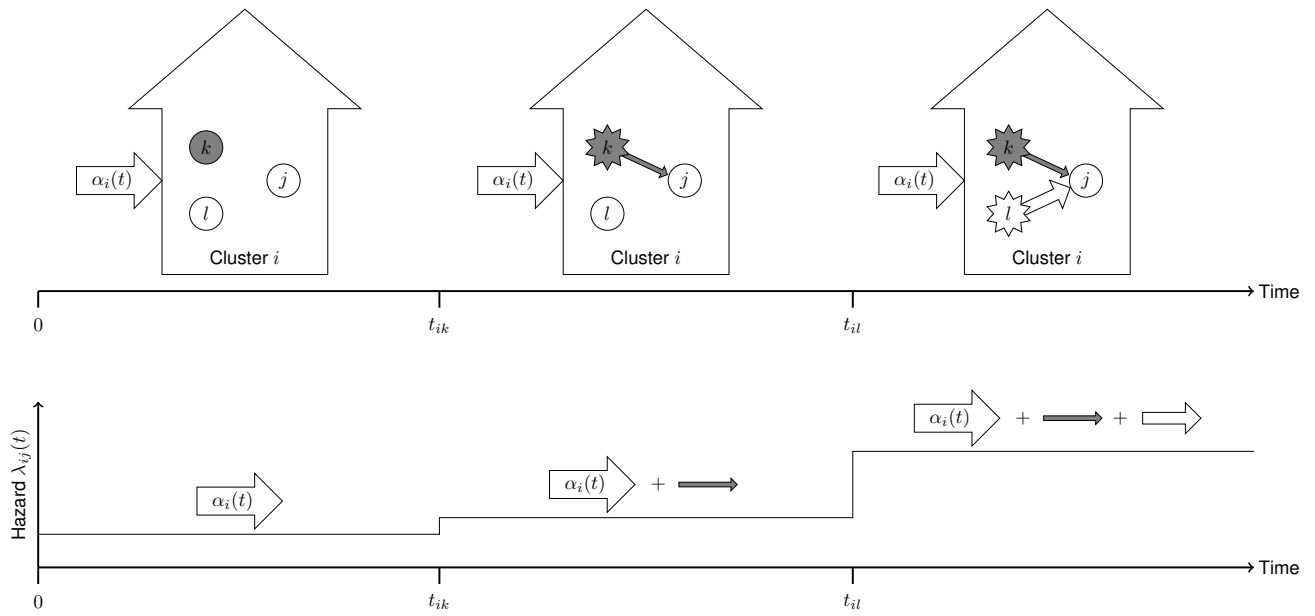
$\alpha_i(t)$
$k$
$j$
$l$
Cluster $i$

$\alpha_i(t)$
$k$
$j$
$l$
Cluster $i$

$\alpha_i(t)$
$k$
$j$
$l$
Cluster $i$

Time
0
$t_{ik}$
$t_{il}$

Hazard $\lambda_{ij}(t)$
$\alpha_i(t)$
$\alpha_i(t)$ +
$\alpha_i(t)$ + +
Time
0
$t_{ik}$
$t_{il}$